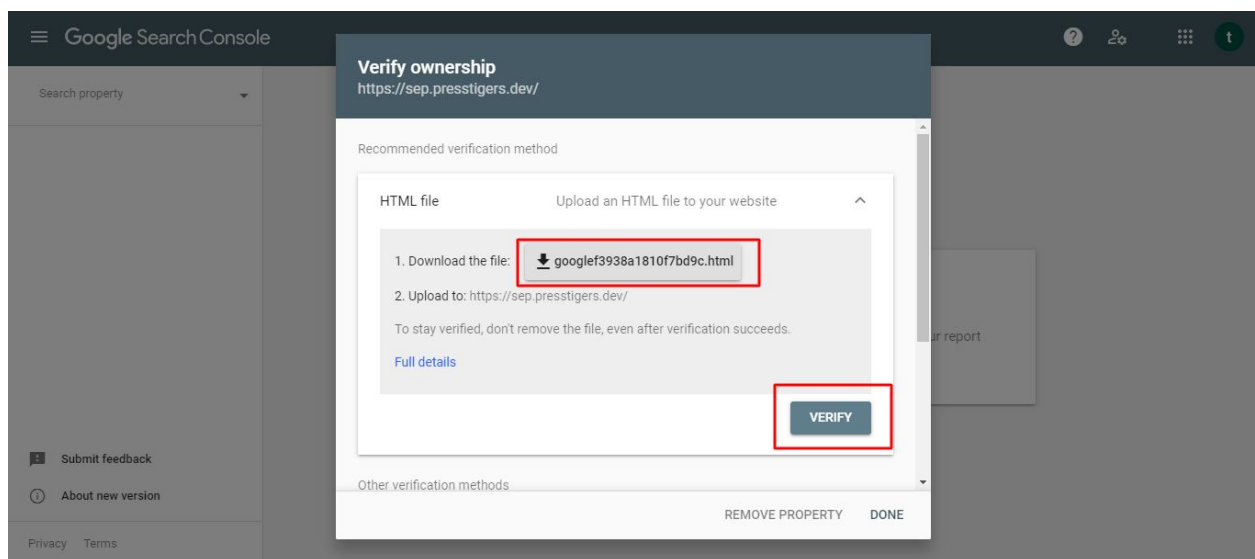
Google Search Console

Search property

Submit feedback

About new version

Privacy Terms

t

Verify ownership
https://sep.presstigers.dev/

Recommended verification method

HTML file

Upload an HTML file to your website

1. Download the file: googlef3938a1810f7bd9c.html

2. Upload to: https://sep.presstigers.dev/

To stay verified, don't remove the file, even after verification succeeds.

Full details

VERIFY

Other verification methods

REMOVE PROPERTY DONE

r report